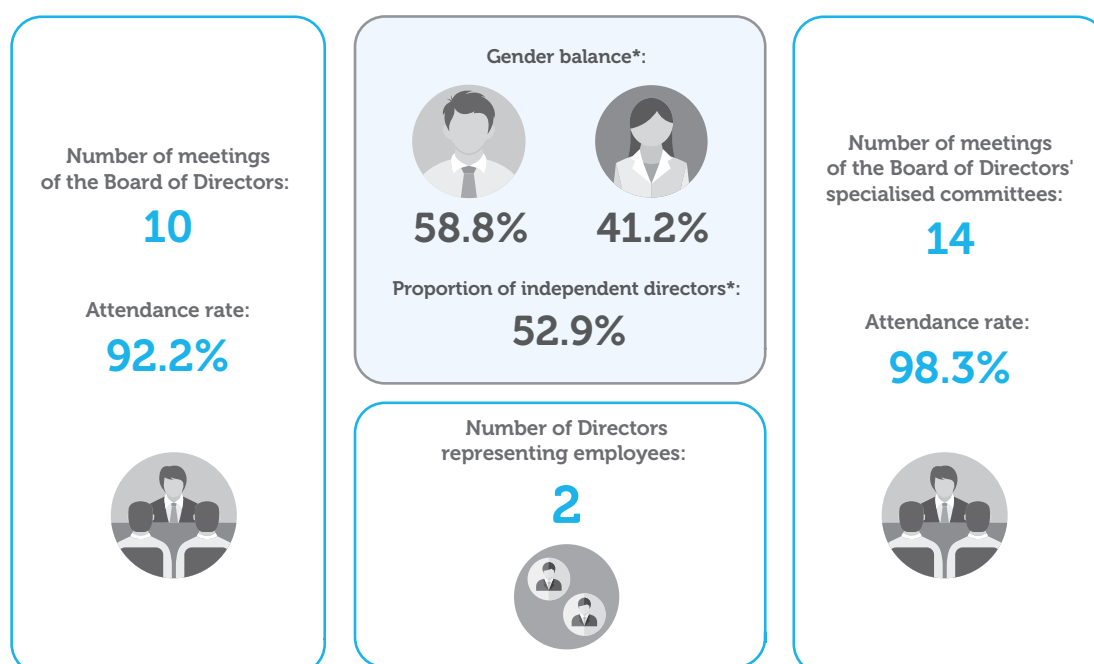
Number of meetings of the Board of Directors:
10

Attendance rate:
92.2%

Gender balance*:
58.8%
41.2%

Proportion of independent directors*:
52.9%

Number of Directors representing employees:
2

Number of meetings of the Board of Directors' specialised committees:
14

Attendance rate:
98.3%